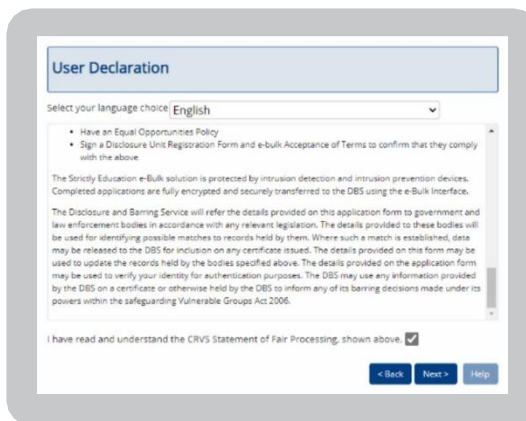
User Declaration

Select your language choice English

• Have an Equal Opportunities Policy
• Sign a Disclosure Unit Registration Form and e-bulk Acceptance of Terms to confirm that they comply with the above

The Strictly Education e-Bulk solution is protected by intrusion detection and intrusion prevention devices. Completed applications are fully encrypted and securely transferred to the DBS using the e-Bulk Interface.

The Disclosure and Barring Service will refer the details provided on this application form to government and law enforcement bodies in accordance with any relevant legislation. The details provided to these bodies will be used for identifying possible matches to records held by them. Where such a match is established, data may be released to the DBS for inclusion on any certificate issued. The details provided on this form may be used to update the records held by the bodies specified above. The details provided on the application form may be used to verify your identity for authentication purposes. The DBS may use any information provided by the DBS on a certificate or otherwise held by the DBS to inform any of its barring decisions made under its powers within the safeguarding Vulnerable Groups Act 2006.

I have read and understand the CRVS Statement of Fair Processing, shown above.

<Back Next> Help